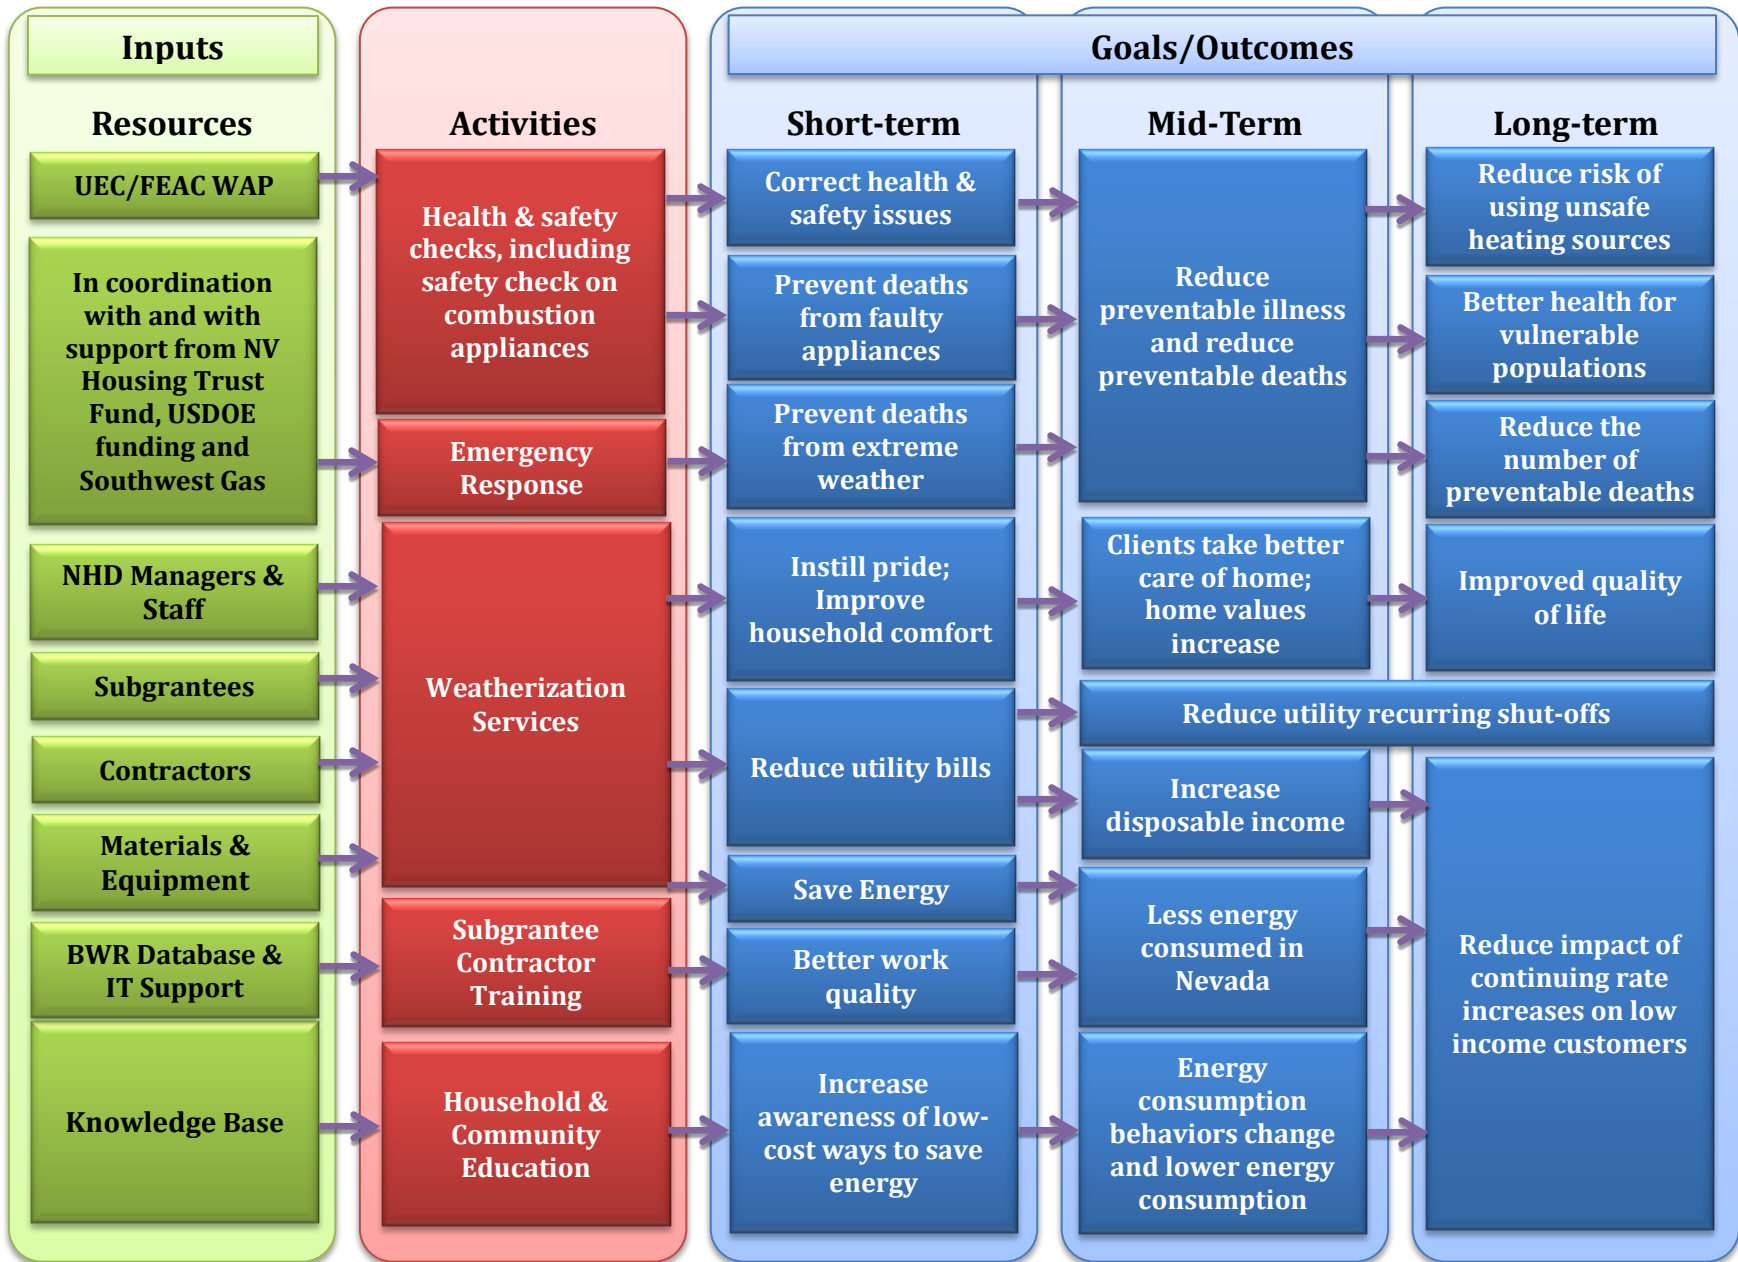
Inputs

Resources

UEC/FEAC WAP

In coordination with and with support from NV Housing Trust Fund, USDOE funding and Southwest Gas

NHD Managers & Staff

Subgrantees

Contractors

Materials & Equipment

BWR Database & IT Support

Knowledge Base

Activities

Health & safety checks, including safety check on combustion appliances

Emergency Response

Weatherization Services

Subgrantee Contractor Training

Household & Community Education

Goals/Outcomes

Short-term

Correct health & safety issues

Prevent deaths from faulty appliances

Prevent deaths from extreme weather

Instill pride; Improve household comfort

Reduce utility bills

Save Energy

Better work quality

Increase awareness of low-cost ways to save energy

Mid-Term

Reduce preventable illness and reduce preventable deaths

Clients take better care of home; home values increase

Reduce utility recurring shut-offs

Increase disposable income

Less energy consumed in Nevada

Energy consumption behaviors change and lower energy consumption

Long-term

Reduce risk of using unsafe heating sources

Better health for vulnerable populations

Reduce the number of preventable deaths

Improved quality of life

Reduce impact of continuing rate increases on low income customers